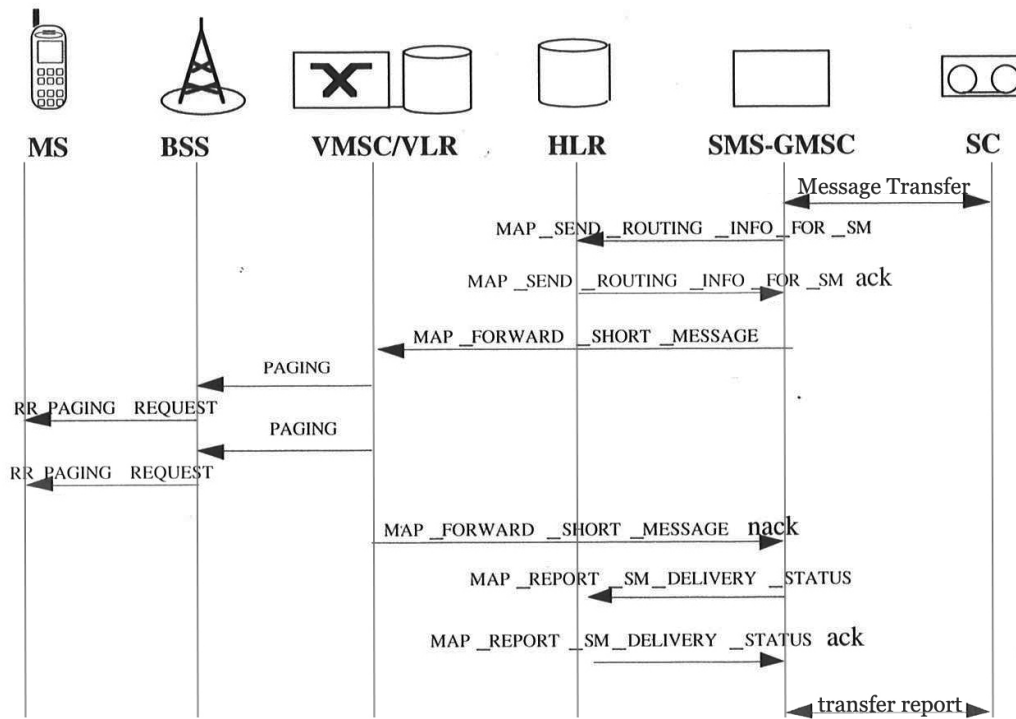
MS BSS VMSC/VLR HLR SMS-GMSC SC

Message Transfer

MAP _SEND _ROUTING _INFO _FOR _SM

MAP _SEND _ROUTING _INFO _FOR _SM ack

MAP _FORWARD _SHORT _MESSAGE

PAGING

RR PAGING REQUEST

PAGING

RR PAGING REQUEST

MAP _FORWARD _SHORT _MESSAGE nack

MAP _REPORT _SM _DELIVERY _STATUS

MAP _REPORT _SM _DELIVERY _STATUS ack

transfer report